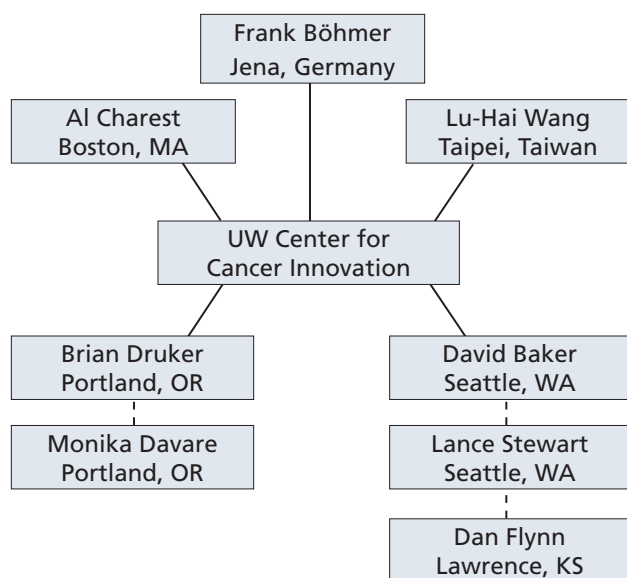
Frank Böhmer
Jena, Germany

Al Charest
Boston, MA

Lu-Hai Wang
Taipei, Taiwan

UW Center for
Cancer Innovation

Brian Druker
Portland, OR

Monika Davare
Portland, OR

David Baker
Seattle, WA

Lance Stewart
Seattle, WA

Dan Flynn
Lawrence, KS